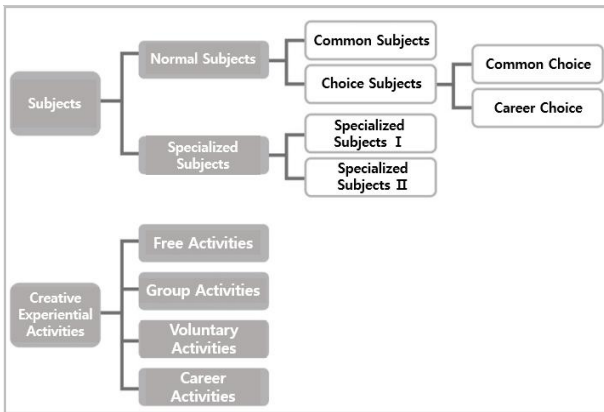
Subjects

Normal Subjects

Common Subjects

Choice Subjects

Common Choice

Career Choice

Specialized Subjects

Specialized Subjects Ⅰ

Specialized Subjects Ⅱ

Creative Experiential Activities

Free Activities

Group Activities

Voluntary Activities

Career Activities